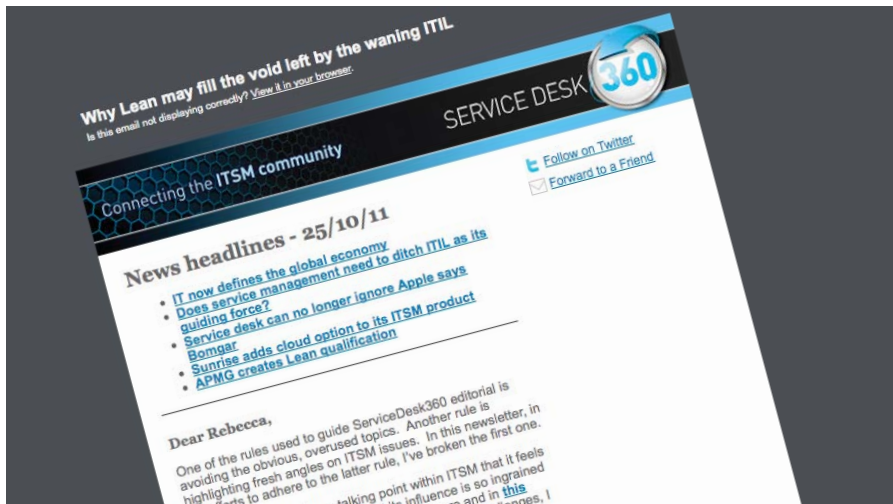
Why Lean may fill the void left by the waning ITIL

Is this email not displaying correctly? View it in your browser.

SERVICE DESK 360

Connecting the ITSM community

Follow on Twitter
Forward to a Friend

News headlines - 25/10/11

• IT now defines the global economy
• Does service management need to ditch ITIL as its guiding force?
• Service desk can no longer ignore Apple says Bomgar
• Sunrise adds cloud option to its ITSM product
• APMG creates Lean qualification

Dear Rebecca,

One of the rules used to guide ServiceDesk360 editorial is avoiding the obvious, overused topics. Another rule is highlighting fresh angles on ITSM issues. In this newsletter, in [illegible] to adhere to the latter rule, I've broken the first one.

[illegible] talking point within ITSM that it feels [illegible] its influence is so ingrained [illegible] and in this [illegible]anges, I